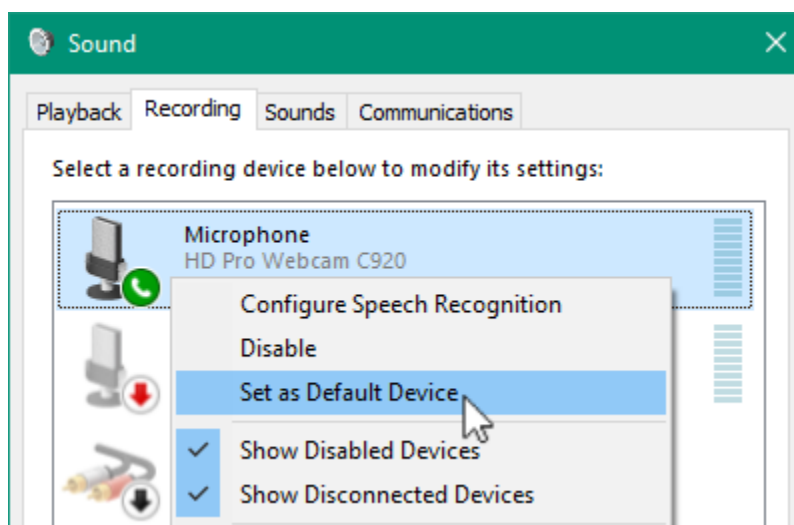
Sound

Playback Recording Sounds Communications

Select a recording device below to modify its settings:

Microphone
HD Pro Webcam C920

Configure Speech Recognition
Disable
Set as Default Device
Show Disabled Devices
Show Disconnected Devices